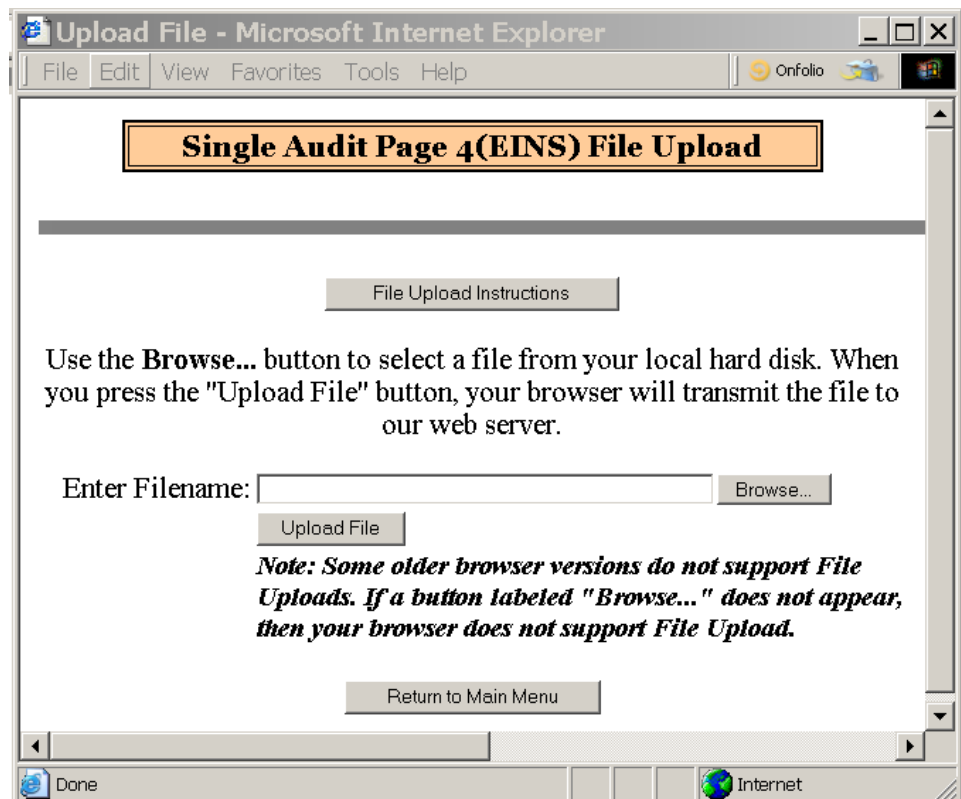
Upload File - Microsoft Internet Explorer

File Edit View Favorites Tools Help

Onfolio

Single Audit Page 4(EINS) File Upload

File Upload Instructions

Use the **Browse...** button to select a file from your local hard disk. When you press the "Upload File" button, your browser will transmit the file to our web server.

Enter Filename: Browse...

Upload File

***Note: Some older browser versions do not support File Uploads. If a button labeled "Browse..." does not appear, then your browser does not support File Upload.***

Return to Main Menu

Done

Internet